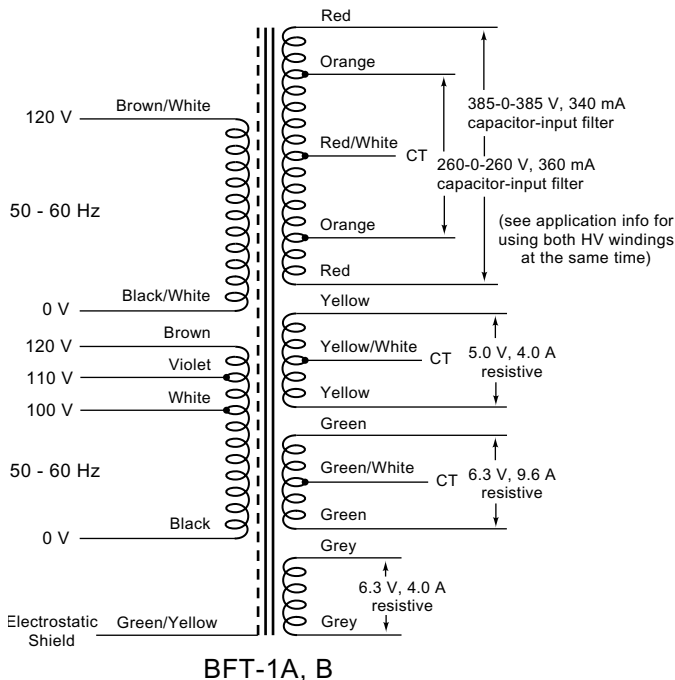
Red

Orange

385-0-385 V, 340 mA capacitor-input filter

120 V Brown/White

Red/White CT

260-0-260 V, 360 mA capacitor-input filter

50 - 60 Hz

Orange

(see application info for using both HV windings at the same time)

Red

Black/White

0 V

Yellow

Brown

120 V

Yellow/White CT

5.0 V, 4.0 A resistive

Violet

110 V

Yellow

White

100 V

Green

Green/White CT

6.3 V, 9.6 A resistive

50 - 60 Hz

Green

Black

0 V

Grey

6.3 V, 4.0 A resistive

Electrostatic Shield

Green/Yellow

Grey

BFT-1A, B